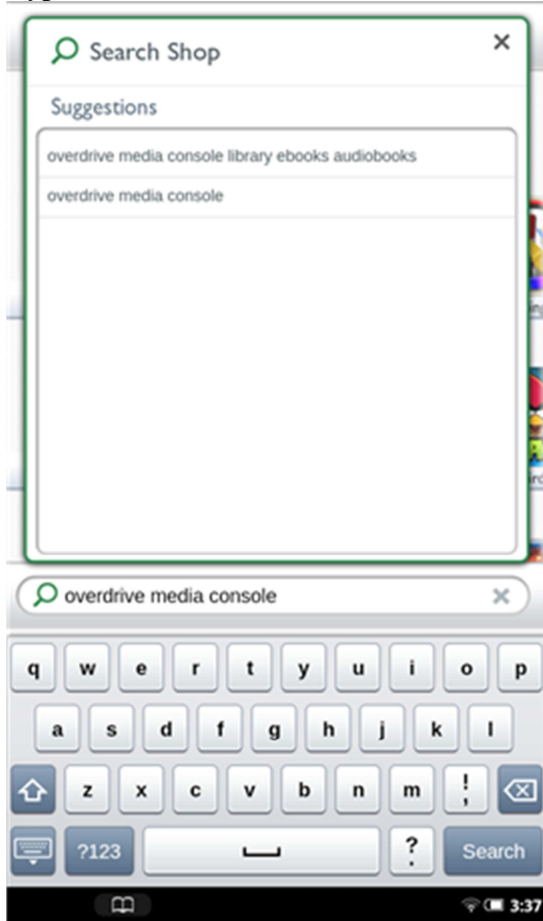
Search Shop
×

Suggestions

overdrive media console library ebooks audiobooks

overdrive media console

overdrive media console

q w e r t y u i o p
a s d f g h j k l
z x c v b n m ! ,
?123 ? . Search

3:37